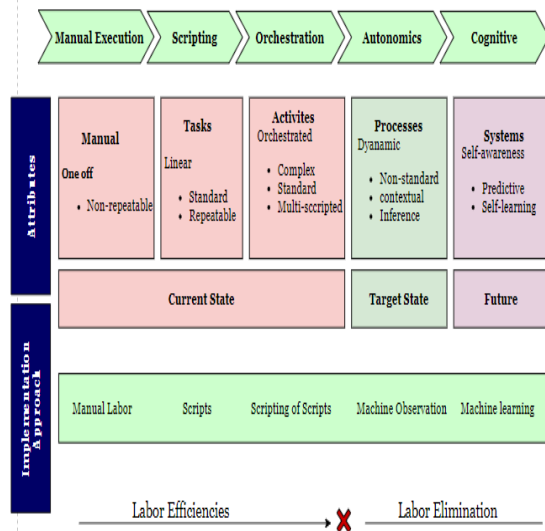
Manual Execution
Scripting
Orchestration
Autonomics
Cognitive

Attributes

Manual
One off
• Non-repeatable

Tasks
Linear
• Standard
• Repeatable

Activites
Orchestrated
• Complex
• Standard
• Multi-scripted

Processes
Dyanamic
• Non-standard
• contextual
• Inference

Systems
Self-awareness
• Predictive
• Self-learning

Current State
Target State
Future

Implementation Approach

Manual Labor
Scripts
Scripting of Scripts
Machine Observation
Machine learning

Labor Efficiencies
Labor Elimination